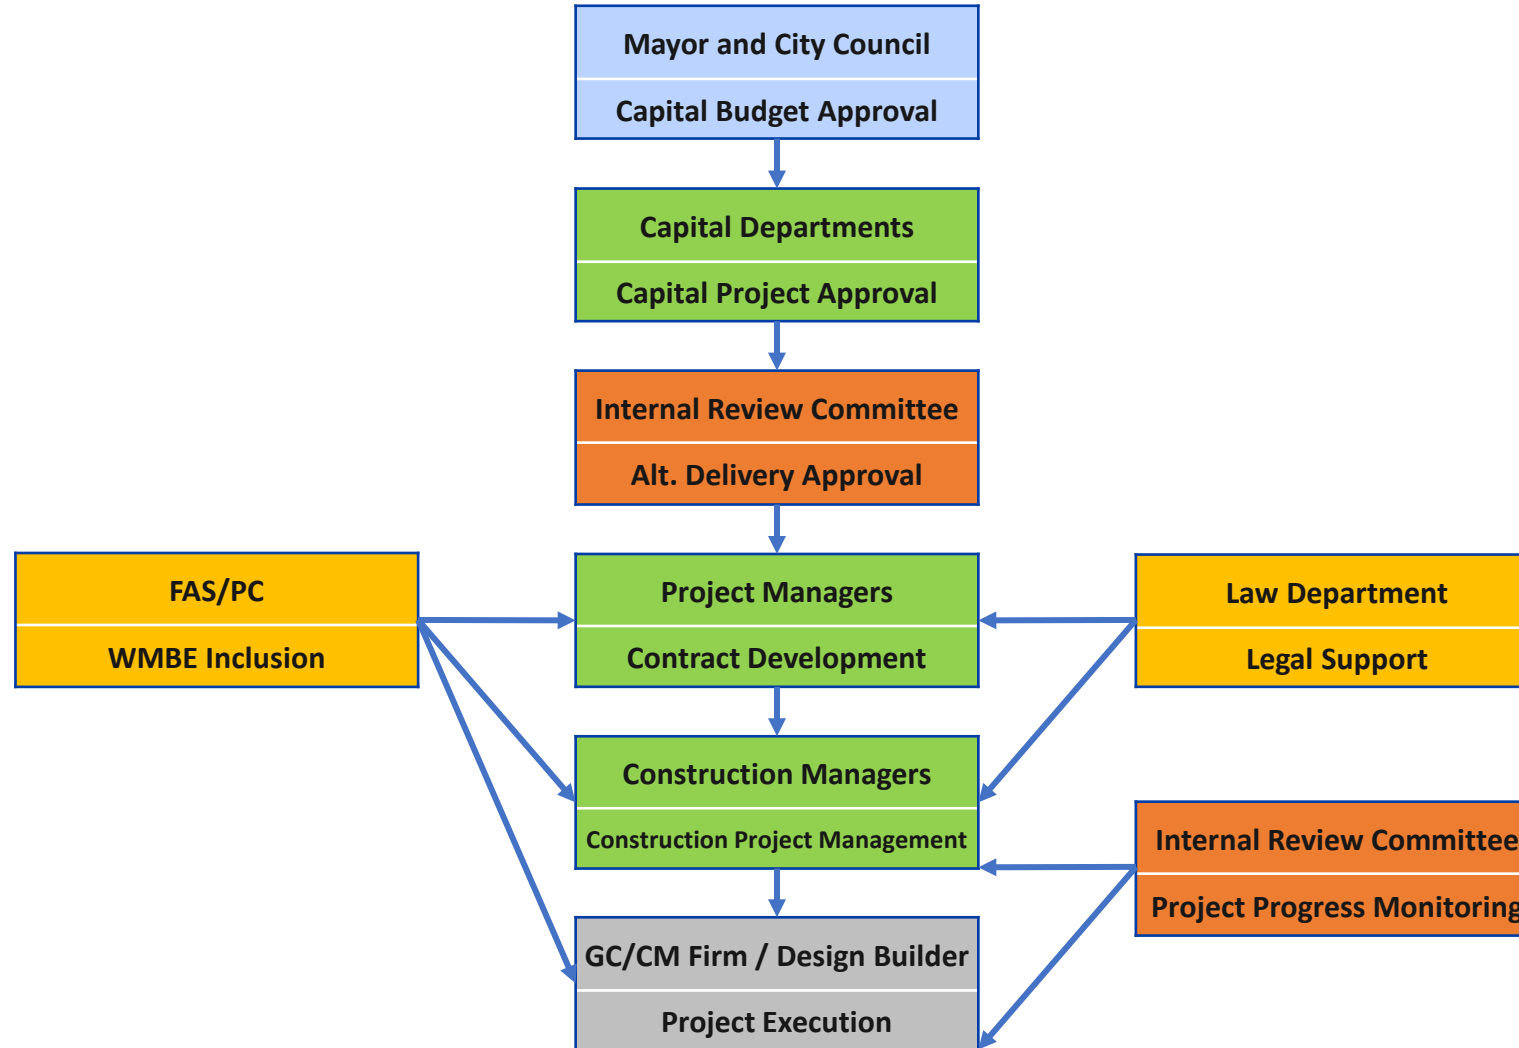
Mayor and City Council
Capital Budget Approval

Capital Departments
Capital Project Approval

Internal Review Committee
Alt. Delivery Approval

FAS/PC
WMBE Inclusion

Project Managers
Contract Development

Law Department
Legal Support

Construction Managers
Construction Project Management

Internal Review Committee
Project Progress Monitoring

GC/CM Firm / Design Builder
Project Execution